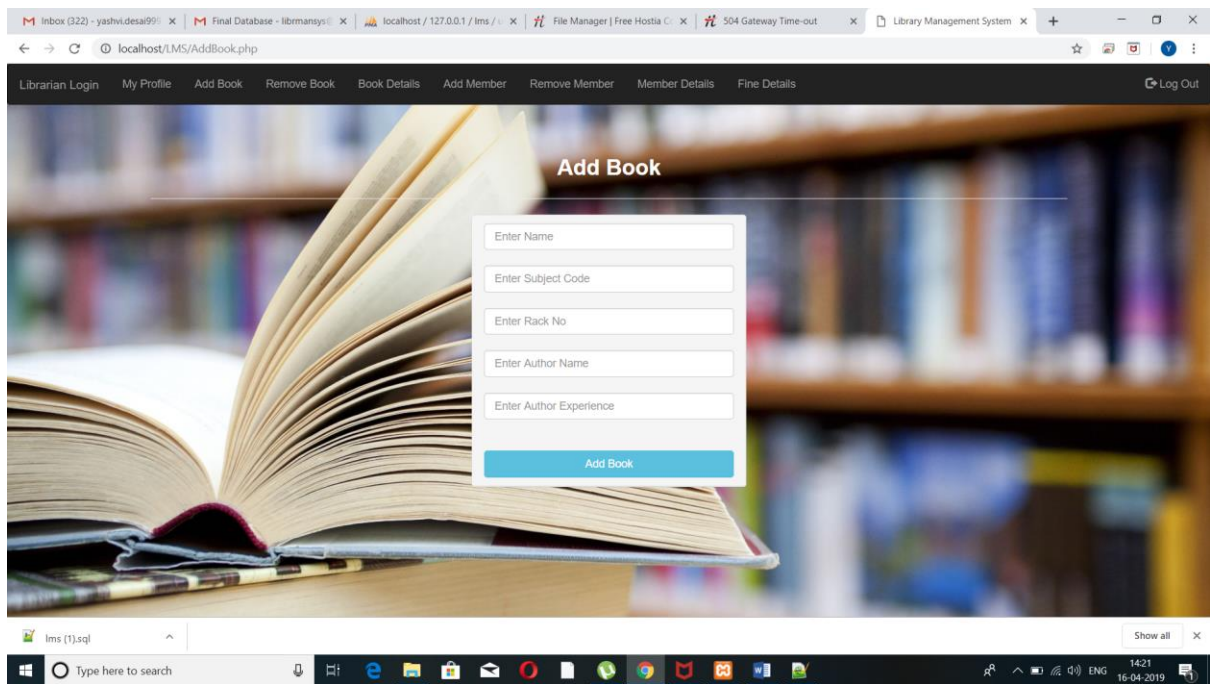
Inbox (322) - yashvi.desai99 ×
Final Database - librmansys ×
localhost / 127.0.0.1 / lms / ×
File Manager | Free Hostia C ×
504 Gateway Time-out ×
Library Management System ×

localhost/LMS/AddBook.php

Librarian Login My Profile Add Book Remove Book Book Details Add Member Remove Member Member Details Fine Details Log Out

Add Book

Enter Name
Enter Subject Code
Enter Rack No
Enter Author Name
Enter Author Experience

Add Book

lms (1).sql
Show all ×

Type here to search
ENG 14:21 16-04-2019